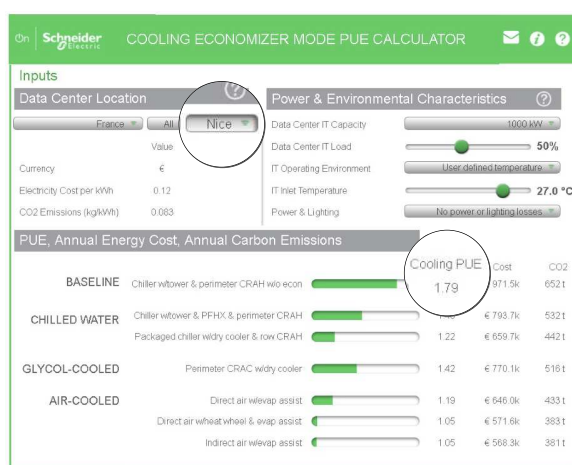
Schneider Electric COOLING ECONOMIZER MODE PUE CALCULATOR

Inputs

Data Center Location

France All Nice

Value

Currency €

Electricity Cost per kWh 0.12

CO2 Emissions (kg/kWh) 0.083

Power & Environmental Characteristics

Data Center IT Capacity 1000 kW

Data Center IT Load 50%

IT Operating Environment User defined temperature

IT Inlet Temperature 27.0 °C

Power & Lighting No power or lighting losses

PUE, Annual Energy Cost, Annual Carbon Emissions

Cooling PUE Cost CO2

BASELINE Chiller w/tower & perimeter CRAH w/o econ 1.79 971.5k 652 t

CHILLED WATER Chiller w/tower & PFHX & perimeter CRAH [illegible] € 793.7k 532 t

Packaged chiller w/dry cooler & row CRAH 1.22 € 659.7k 442 t

GLYCOL-COOLED Perimeter CRAC w/dry cooler 1.42 € 770.1k 516 t

AIR-COOLED Direct air w/evap assist 1.19 € 646.0k 433 t

Direct air w/heat wheel & evap assist 1.05 € 571.6k 383 t

Indirect air w/evap assist 1.05 € 568.3k 381 t